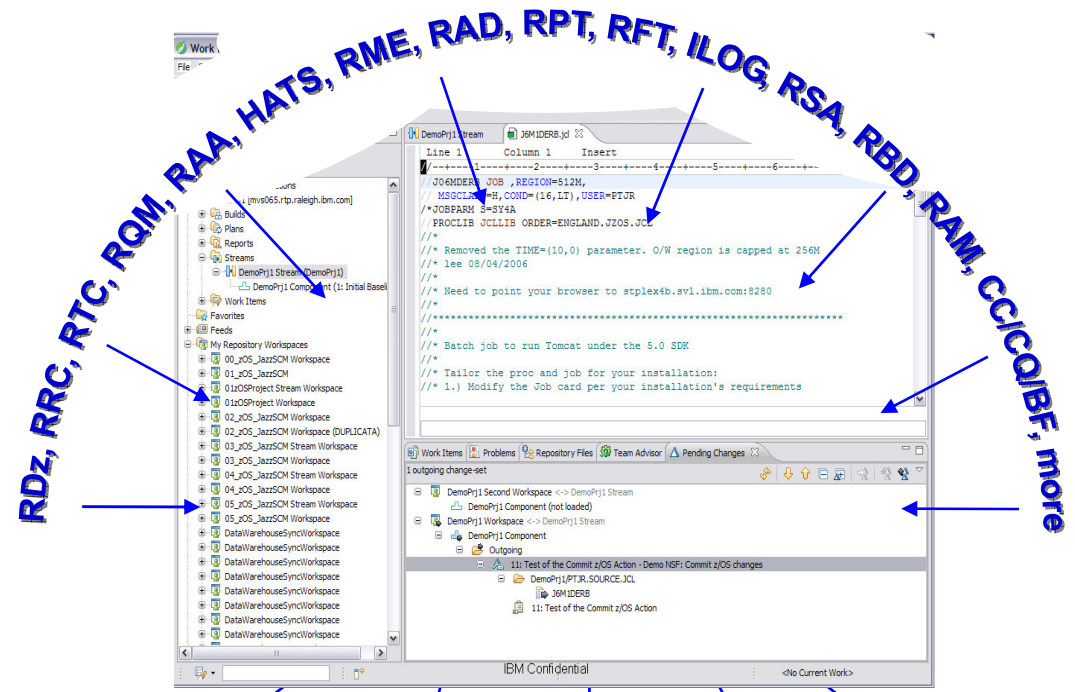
RDz, RRC, RTC, RQM, RAA, HATS, RME, RAD, RPT, RFT, ILOG, RSA, RBD, RAM, CC/CQ/BF, more

Work
File

DemoPrj1 Stream
J6M1DERB.jcl

Line 1 Column 1 Insert

//J06MDERB JOB ,REGION=512M,
// MSGCLASS=H,COND=(16,LT),USER=PTJR
/*JOBPARM S=SY4A
// PROCLIB JCLLIB ORDER=ENGLAND.JZOS.JCL
//*
//* Removed the TIME=(10,0) parameter. O/W region is capped at 256M
//* lee 08/04/2006
//*
//* Need to point your browser to stplex4b.svl.ibm.com:8280
//*
//*********************************************************************
//*
//* Batch job to run Tomcat under the 5.0 SDK
//*
//* Tailor the proc and job for your installation:
//* 1.) Modify the Job card per your installation's requirements

[mvs065.rtp.raleigh.ibm.com]
Builds
Plans
Reports
Streams
DemoPrj1 Stream (DemoPrj1)
DemoPrj1 Component (1: Initial Baseli
Work Items
Favorites
Feeds
My Repository Workspaces
00_zOS_JazzSCM Workspace
01_zOS_JazzSCM
01zOSProject Stream Workspace
01zOSProject Workspace
02_zOS_JazzSCM Workspace
02_zOS_JazzSCM Workspace (DUPLICATA)
03_zOS_JazzSCM Stream Workspace
03_zOS_JazzSCM Workspace
04_zOS_JazzSCM Stream Workspace
04_zOS_JazzSCM Workspace
05_zOS_JazzSCM Stream Workspace
05_zOS_JazzSCM Workspace
DataWarehouseSyncWorkspace
DataWarehouseSyncWorkspace
DataWarehouseSyncWorkspace
DataWarehouseSyncWorkspace
DataWarehouseSyncWorkspace
DataWarehouseSyncWorkspace
DataWarehouseSyncWorkspace
DataWarehouseSyncWorkspace

Work Items | Problems | Repository Files | Team Advisor | Pending Changes

1 outgoing change-set
DemoPrj1 Second Workspace <-> DemoPrj1 Stream
DemoPrj1 Component (not loaded)
DemoPrj1 Workspace <-> DemoPrj1 Stream
DemoPrj1 Component
Outgoing
11: Test of the Commit z/OS Action - Demo NSF: Commit z/OS changes
DemoPrj1/PTJR.SOURCE.JCL
J6M1DERB
11: Test of the Commit z/OS Action

IBM Confidential
<No Current Work>